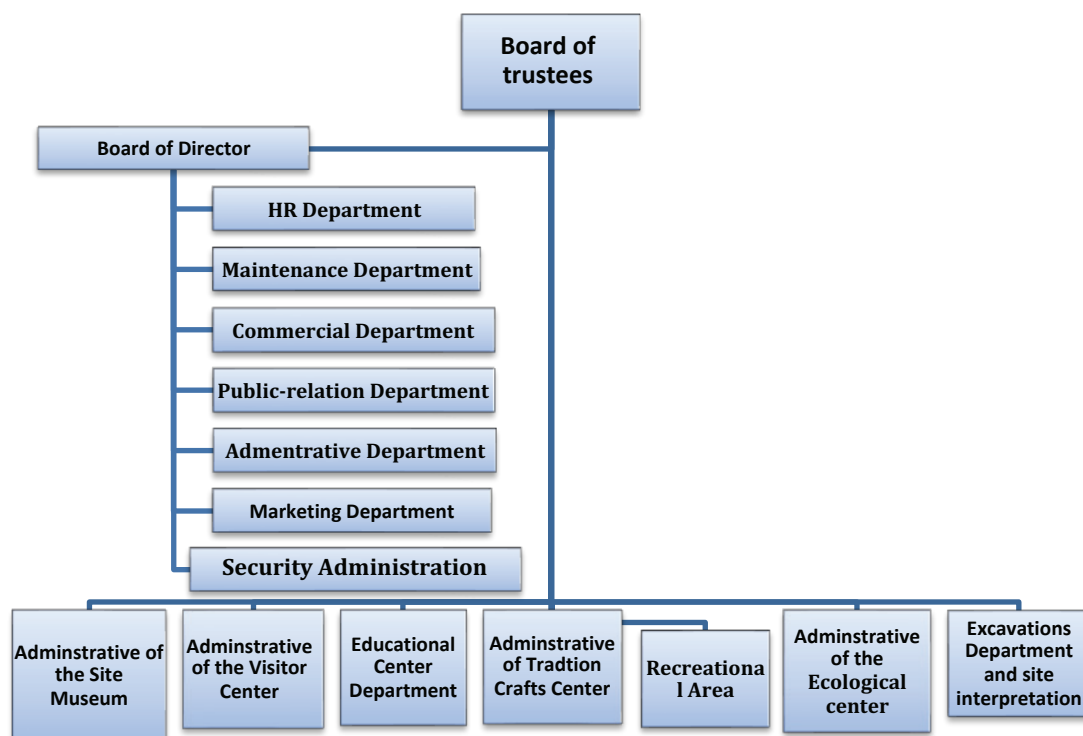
Board of trustees

Board of Director

HR Department

Maintenance Department

Commercial Department

Public-relation Department

Admentrative Department

Marketing Department

Security Administration

Adminstrative of the Site Museum

Adminstrative of the Visitor Center

Educational Center Department

Adminstrative of Tradtion Crafts Center

Recreationa l Area

Adminstrative of the Ecological center

Excavations Department and site interpretation